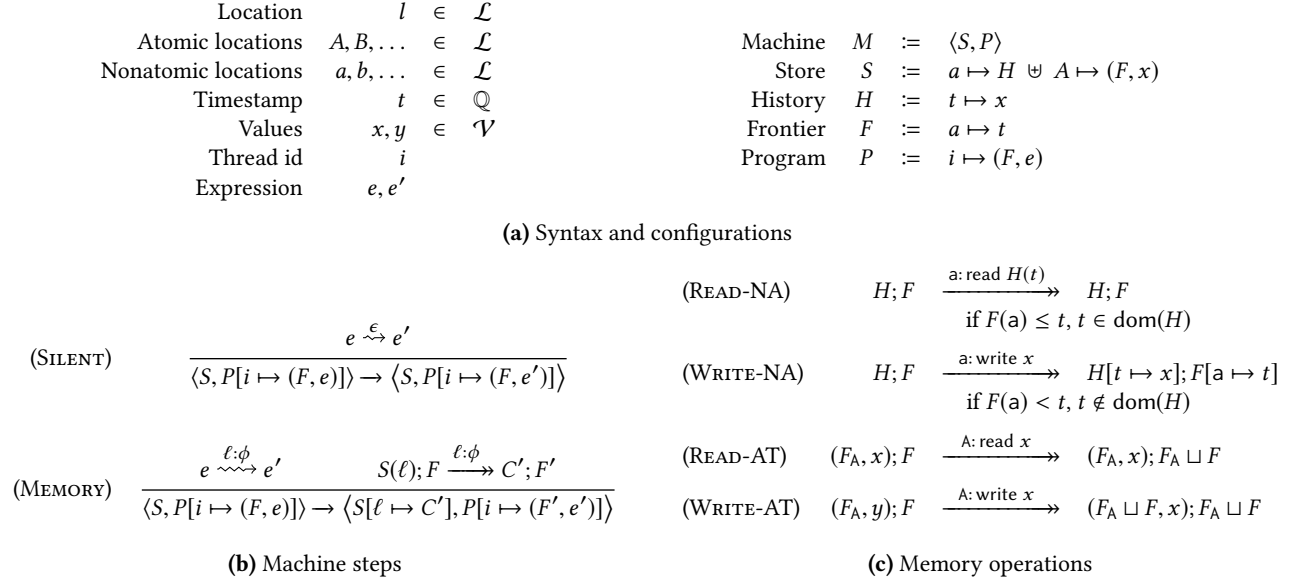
| | | | |
|---|---|---|---|
| Location | $l$ | $\in$ | $\mathcal{L}$ |
| Atomic locations | $A, B, \dots$ | $\in$ | $\mathcal{L}$ |
| Nonatomic locations | $a, b, \dots$ | $\in$ | $\mathcal{L}$ |
| Timestamp | $t$ | $\in$ | $\mathbb{Q}$ |
| Values | $x, y$ | $\in$ | $\mathcal{V}$ |
| Thread id | $i$ | | |
| Expression | $e, e'$ | | |

| | | | |
|---|---|---|---|
| Machine | $M$ | $:=$ | $\langle S, P\rangle$ |
| Store | $S$ | $:=$ | $a \mapsto H \uplus A \mapsto (F, x)$ |
| History | $H$ | $:=$ | $t \mapsto x$ |
| Frontier | $F$ | $:=$ | $a \mapsto t$ |
| Program | $P$ | $:=$ | $i \mapsto (F, e)$ |

**(a)** Syntax and configurations

(Silent) $\dfrac{e \xrightarrow{\epsilon} e'}{\langle S, P[i \mapsto (F, e)]\rangle \to \langle S, P[i \mapsto (F, e')]\rangle}$

(Memory) $\dfrac{e \xrightarrow{\ell:\phi} e' \qquad S(\ell); F \xrightarrow{\ell:\phi} C'; F'}{\langle S, P[i \mapsto (F, e)]\rangle \to \langle S[\ell \mapsto C'], P[i \mapsto (F', e')]\rangle}$

**(b)** Machine steps

(Read-NA) $H; F \xrightarrow{\text{a: read } H(t)} H; F$ if $F(\mathsf{a}) \leq t,\ t \in \text{dom}(H)$

(Write-NA) $H; F \xrightarrow{\text{a: write } x} H[t \mapsto x]; F[\mathsf{a} \mapsto t]$ if $F(\mathsf{a}) < t,\ t \notin \text{dom}(H)$

(Read-AT) $(F_{\mathsf{A}}, x); F \xrightarrow{\text{A: read } x} (F_{\mathsf{A}}, x); F_{\mathsf{A}} \sqcup F$

(Write-AT) $(F_{\mathsf{A}}, y); F \xrightarrow{\text{A: write } x} (F_{\mathsf{A}} \sqcup F, x); F_{\mathsf{A}} \sqcup F$

**(c)** Memory operations